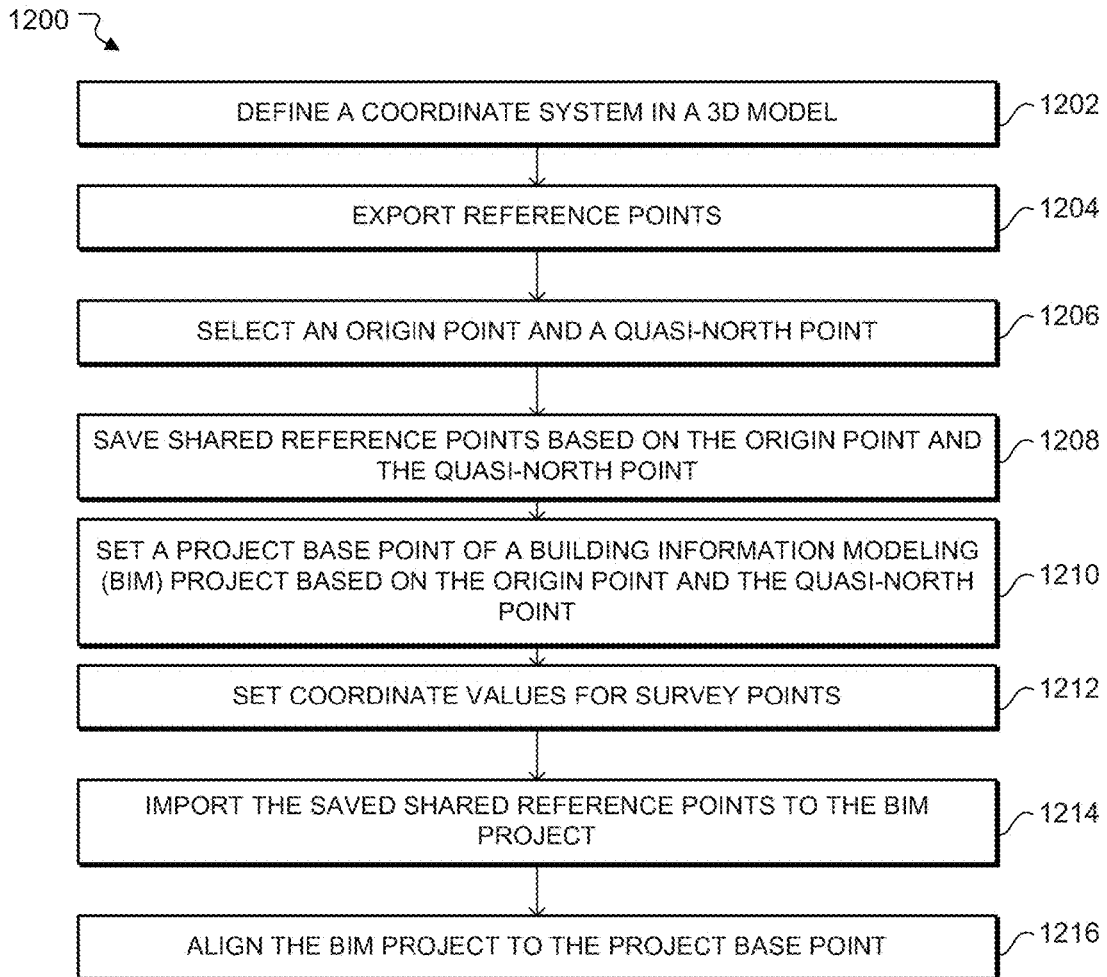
1200

DEFINE A COORDINATE SYSTEM IN A 3D MODEL

1202

EXPORT REFERENCE POINTS

1204

SELECT AN ORIGIN POINT AND A QUASI-NORTH POINT

1206

SAVE SHARED REFERENCE POINTS BASED ON THE ORIGIN POINT AND THE QUASI-NORTH POINT

1208

SET A PROJECT BASE POINT OF A BUILDING INFORMATION MODELING (BIM) PROJECT BASED ON THE ORIGIN POINT AND THE QUASI-NORTH POINT

1210

SET COORDINATE VALUES FOR SURVEY POINTS

1212

IMPORT THE SAVED SHARED REFERENCE POINTS TO THE BIM PROJECT

1214

ALIGN THE BIM PROJECT TO THE PROJECT BASE POINT

1216